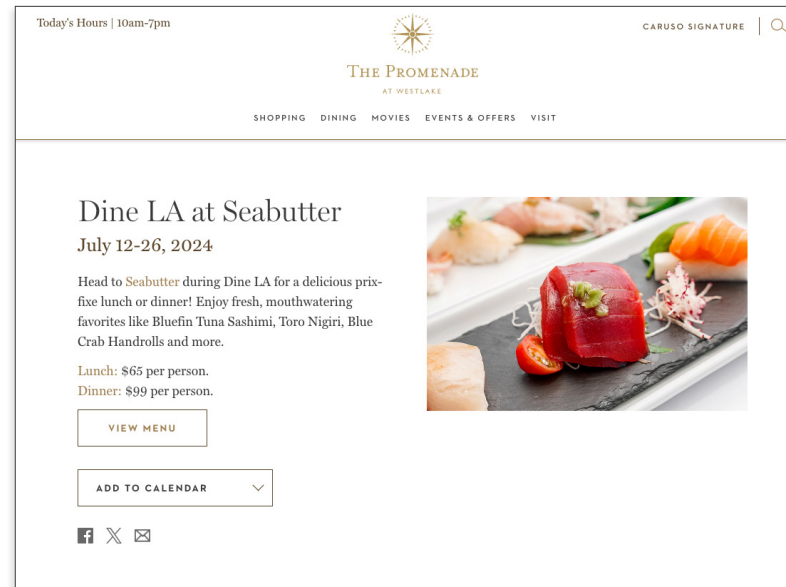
Today's Hours | 10am-7pm

THE PROMENADE
AT WESTLAKE

CARUSO SIGNATURE

SHOPPING DINING MOVIES EVENTS & OFFERS VISIT

Dine LA at Seabutter

July 12-26, 2024

Head to Seabutter during Dine LA for a delicious prix-fixe lunch or dinner! Enjoy fresh, mouthwatering favorites like Bluefin Tuna Sashimi, Toro Nigiri, Blue Crab Handrolls and more.

Lunch: $65 per person.
Dinner: $99 per person.

VIEW MENU

ADD TO CALENDAR